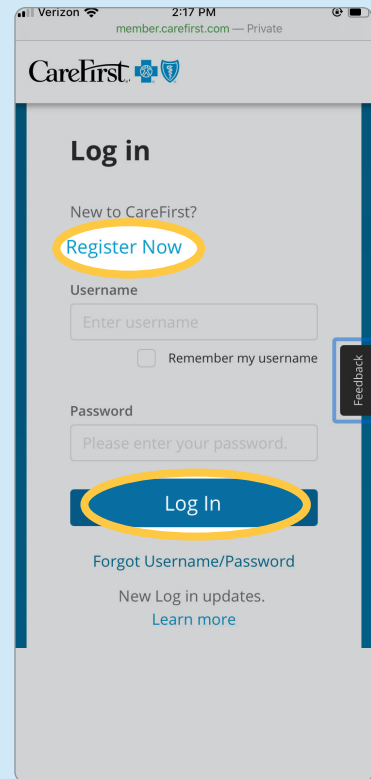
Verizon 2:17 PM
member.carefirst.com — Private

CareFirst

Log in

New to CareFirst?

Register Now

Username

Enter username

Remember my username

Feedback

Password

Please enter your password.

Log In

Forgot Username/Password

New Log in updates.

Learn more